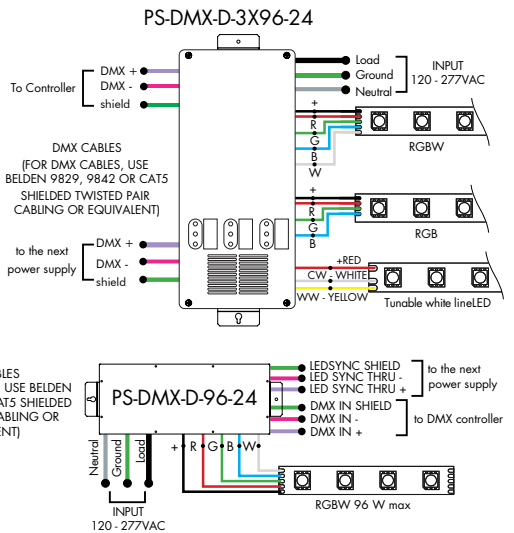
PS-DMX-D-3X96-24

To Controller
DMX +
DMX -
shield

Load
Ground
Neutral
INPUT
120 - 277VAC

+
R
G
B
W
RGBW

DMX CABLES
(FOR DMX CABLES, USE BELDEN 9829, 9842 OR CAT5 SHIELDED TWISTED PAIR CABLING OR EQUIVALENT)

+
R
G
B
RGB

to the next power supply
DMX +
DMX -
shield

+RED
CW - WHITE
WW - YELLOW
Tunable white lineLED

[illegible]BLES
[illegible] USE BELDEN
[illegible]AT5 SHIELDED
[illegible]ABLING OR
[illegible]ENT)

PS-DMX-D-96-24

LEDSYNC SHIELD
LED SYNC THRU -
LED SYNC THRU +
to the next power supply

DMX IN SHIELD
DMX IN -
DMX IN +
to DMX controller

Neutral
Ground
Load
INPUT
120 - 277VAC

+
R
G
B
W
RGBW 96 W max